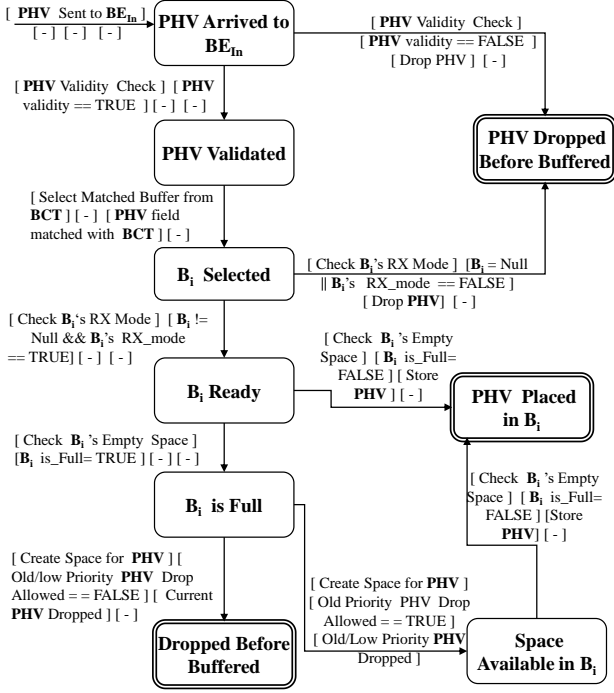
[ **PHV** Sent to $BE_{In}$ ] [ - ] [ - ] [ - ]

**PHV Arrived to $BE_{In}$**

[ **PHV** Validity Check ] [ **PHV** validity == FALSE ] [ Drop PHV ] [ - ]

[ **PHV** Validity Check ] [ **PHV** validity == TRUE ] [ - ] [ - ]

**PHV Dropped Before Buffered**

**PHV Validated**

[ Select Matched Buffer from **BCT** ] [ - ] [ **PHV** field matched with **BCT** ] [ - ]

**$B_i$ Selected**

[ Check $B_i$'s RX Mode ] [ $B_i$ = Null || $B_i$'s RX_mode == FALSE ] [ Drop **PHV**] [ - ]

[ Check $B_i$'s RX Mode ] [ $B_i$ != Null && $B_i$'s RX_mode == TRUE] [ - ] [ - ]

[ Check $B_i$'s Empty Space ] [ $B_i$ is_Full= FALSE ] [ Store **PHV** ] [ - ]

**$B_i$ Ready**

**PHV Placed in $B_i$**

[ Check $B_i$'s Empty Space ] [$B_i$ is_Full= TRUE ] [ - ] [ - ]

[ Check $B_i$'s Empty Space ] [ $B_i$ is_Full= FALSE ] [Store **PHV**] [ - ]

**$B_i$ is Full**

[ Create Space for **PHV** ] [ Old/low Priority **PHV** Drop Allowed = = FALSE ] [ Current **PHV** Dropped ] [ - ]

[ Create Space for **PHV** ] [ Old Priority PHV Drop Allowed = = TRUE ] [ Old/Low Priority **PHV** Dropped ]

**Dropped Before Buffered**

**Space Available in $B_i$**